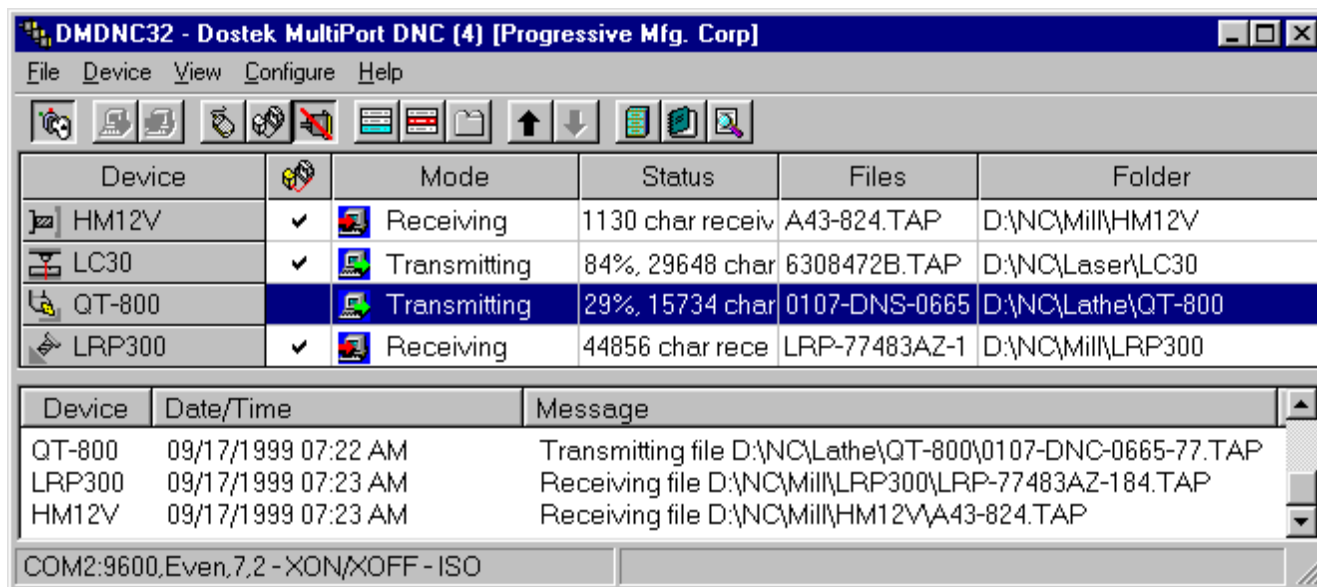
DMDNC32 - Dostek MultiPort DNC (4) [Progressive Mfg. Corp]

File Device View Configure Help

| Device | | Mode | Status | Files | Folder |
|---|---|---|---|---|---|
| HM12V | ✔ | Receiving | 1130 char receiv | A43-824.TAP | D:\NC\Mill\HM12V |
| LC30 | ✔ | Transmitting | 84%, 29648 char | 6308472B.TAP | D:\NC\Laser\LC30 |
| QT-800 | | Transmitting | 29%, 15734 char | 0107-DNS-0665 | D:\NC\Lathe\QT-800 |
| LRP300 | ✔ | Receiving | 44856 char rece | LRP-77483AZ-1 | D:\NC\Mill\LRP300 |

| Device | Date/Time | Message |
|---|---|---|
| QT-800 | 09/17/1999 07:22 AM | Transmitting file D:\NC\Lathe\QT-800\0107-DNC-0665-77.TAP |
| LRP300 | 09/17/1999 07:23 AM | Receiving file D:\NC\Mill\LRP300\LRP-77483AZ-184.TAP |
| HM12V | 09/17/1999 07:23 AM | Receiving file D:\NC\Mill\HM12V\A43-824.TAP |

COM2:9600,Even,7,2 - XON/XOFF - ISO